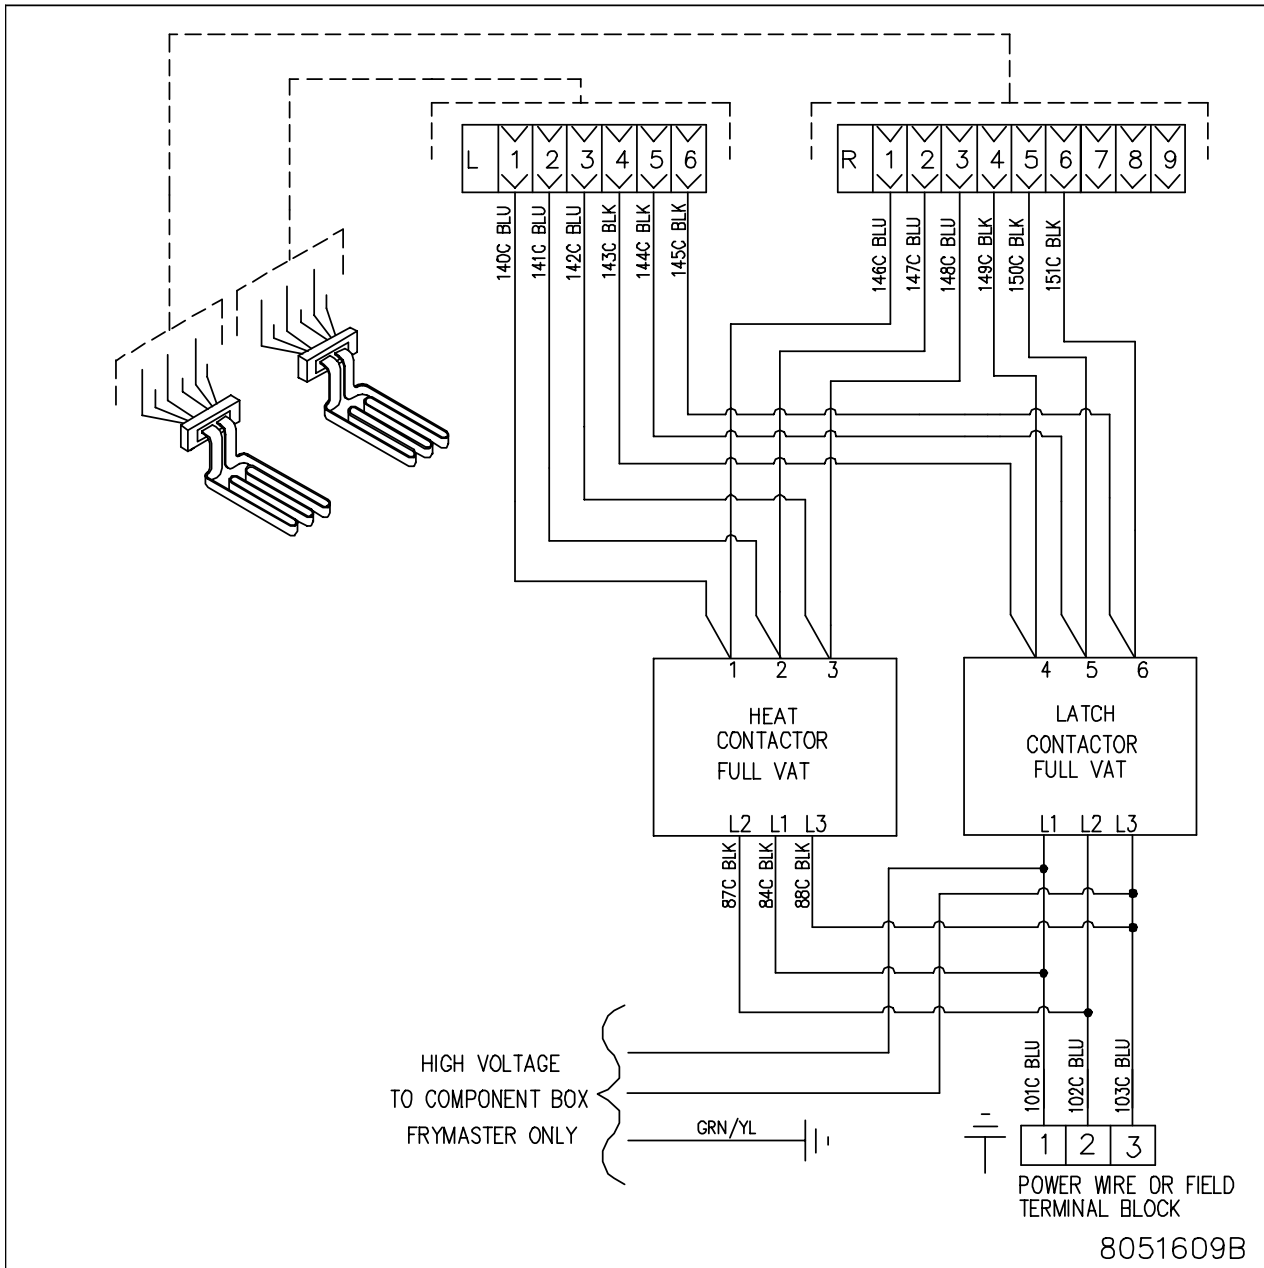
L 1 2 3 4 5 6

R 1 2 3 4 5 6 7 8 9

140C BLU
141C BLU
142C BLU
143C BLK
144C BLK
145C BLK

146C BLU
147C BLU
148C BLU
149C BLK
150C BLK
151C BLK

1 2 3

HEAT
CONTACTOR
FULL VAT

L2 L1 L3

4 5 6

LATCH
CONTACTOR
FULL VAT

L1 L2 L3

87C BLK
84C BLK
88C BLK

HIGH VOLTAGE
TO COMPONENT BOX
FRYMASTER ONLY

GRN/YL

101C BLU
102C BLU
103C BLU

1 2 3

POWER WIRE OR FIELD
TERMINAL BLOCK

8051609B